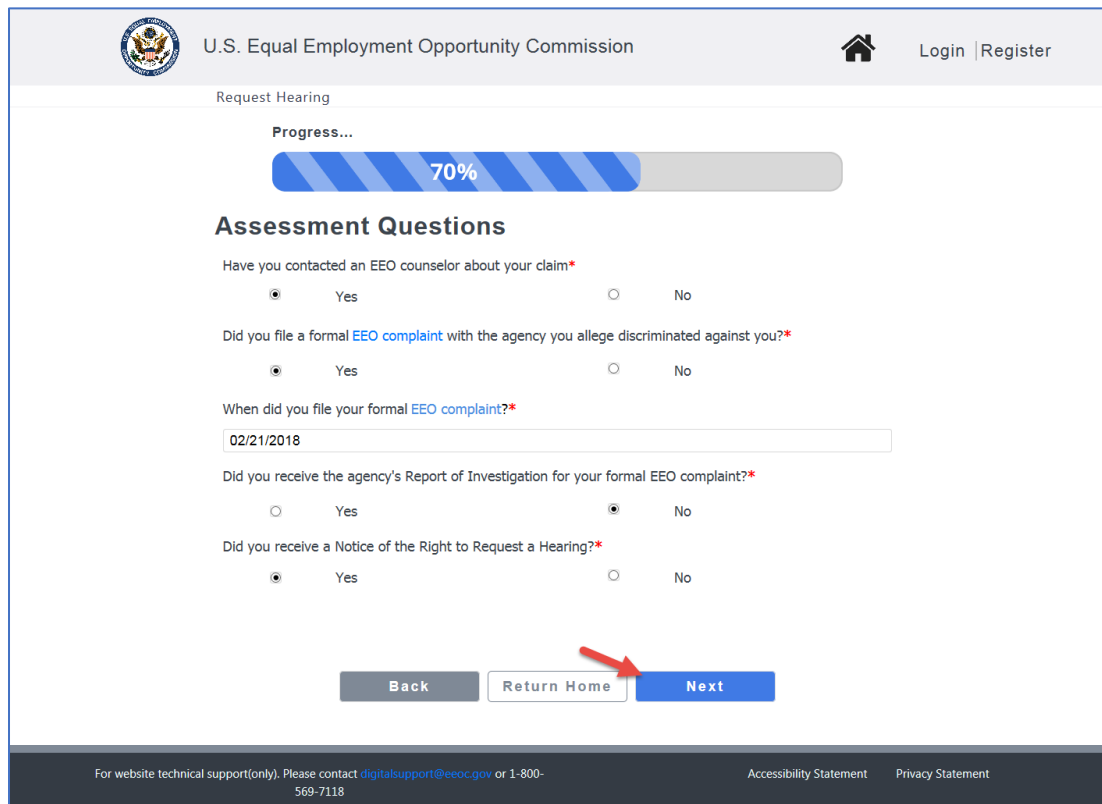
U.S. Equal Employment Opportunity Commission

Login | Register

Request Hearing

Progress...

70%

Assessment Questions

Have you contacted an EEO counselor about your claim*

Yes

No

Did you file a formal EEO complaint with the agency you allege discriminated against you?*

Yes

No

When did you file your formal EEO complaint?*

02/21/2018

Did you receive the agency's Report of Investigation for your formal EEO complaint?*

Yes

No

Did you receive a Notice of the Right to Request a Hearing?*

Yes

No

Back

Return Home

Next

For website technical support(only). Please contact digitalsupport@eeoc.gov or 1-800-569-7118

Accessibility Statement

Privacy Statement